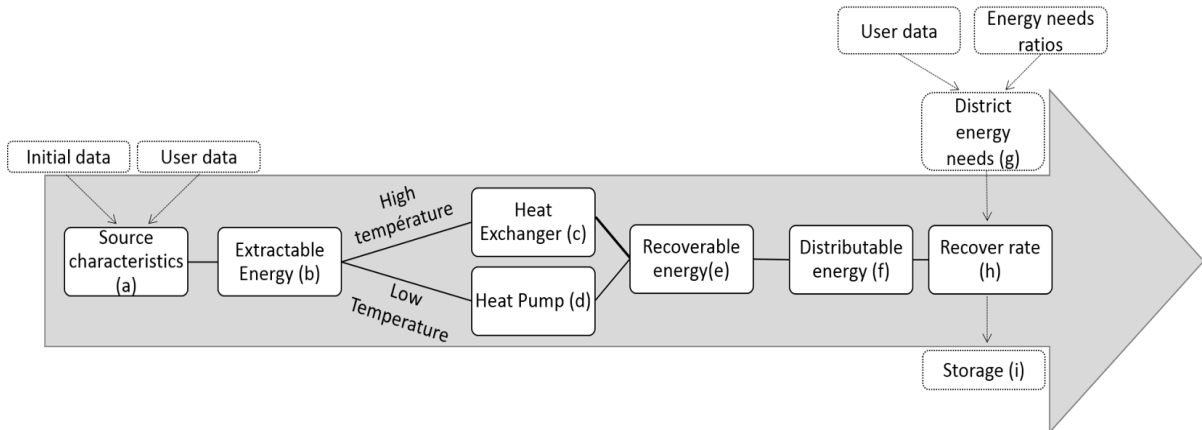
User data

Energy needs ratios

District energy needs (g)

Initial data

User data

Source characteristics (a)

Extractable Energy (b)

High température

Low Temperature

Heat Exchanger (c)

Heat Pump (d)

Recoverable energy(e)

Distributable energy (f)

Recover rate (h)

Storage (i)